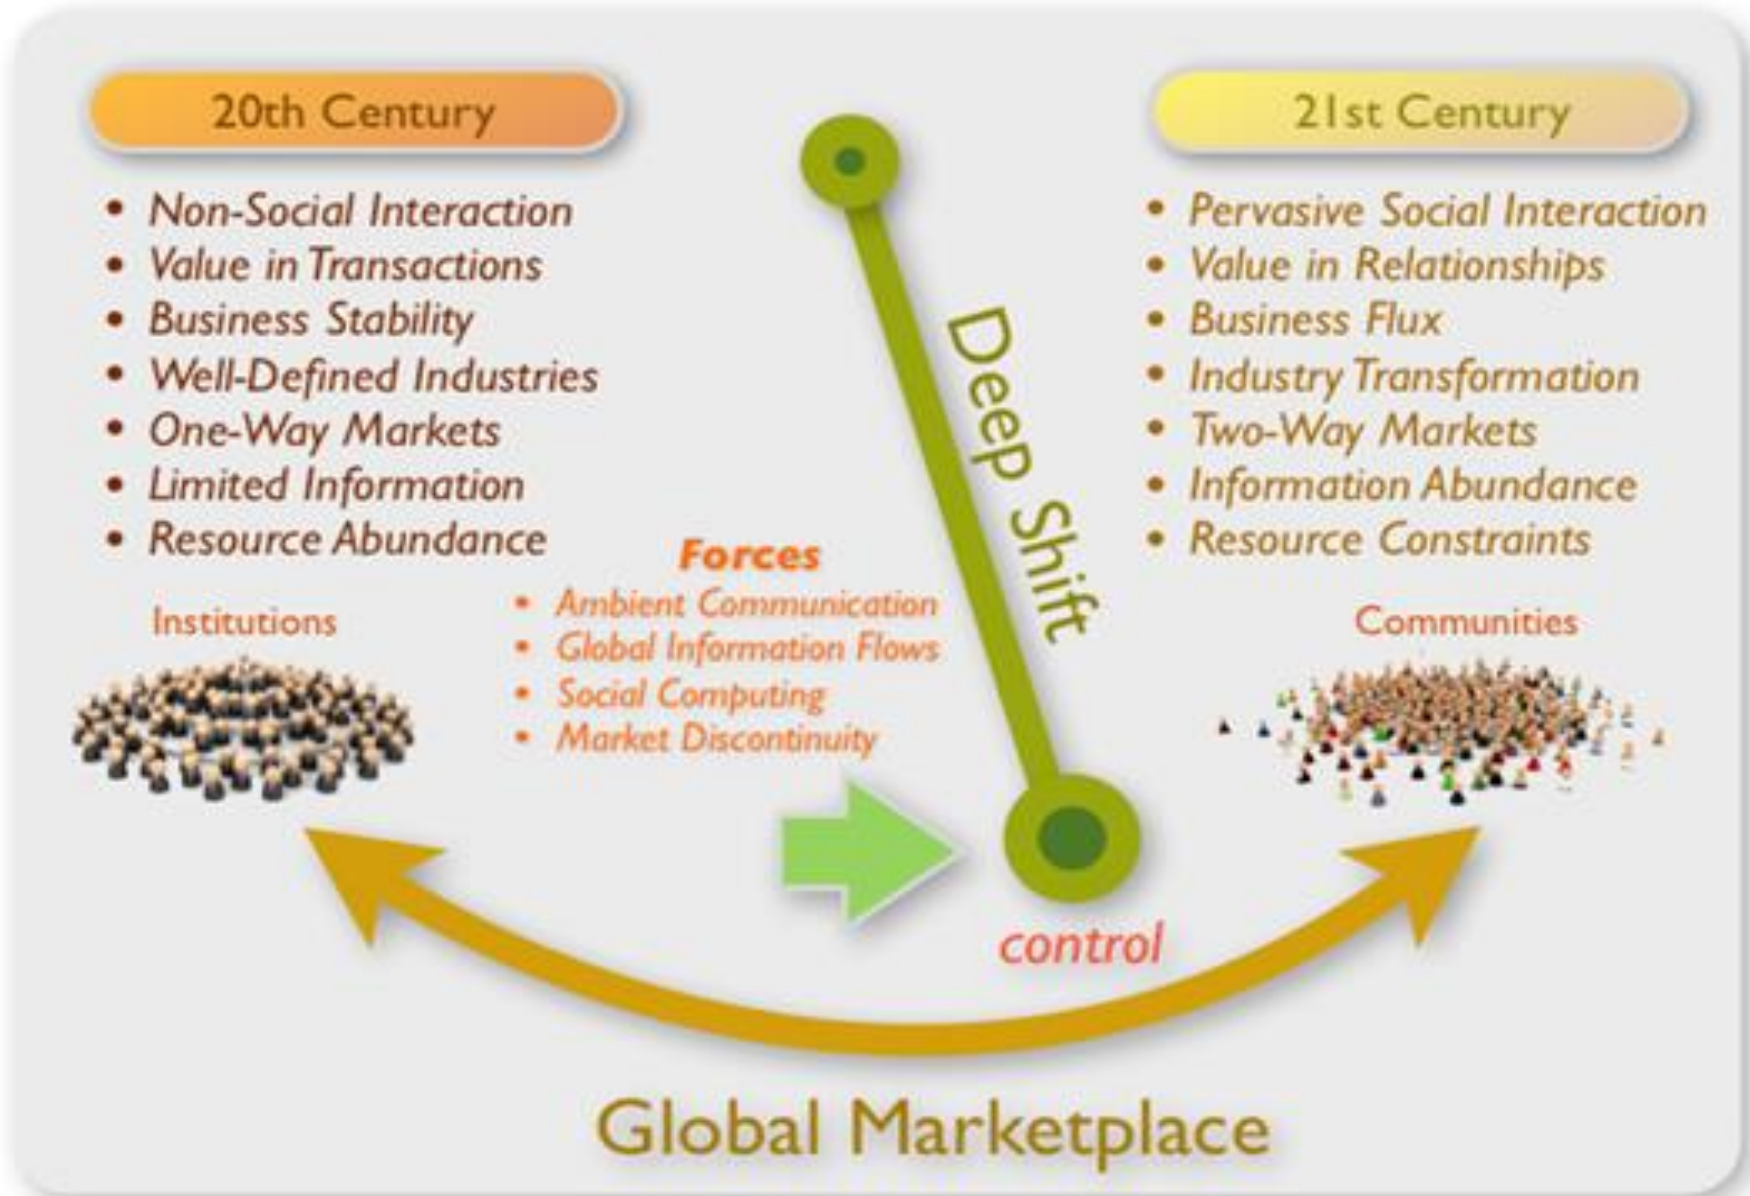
20th Century

• Non-Social Interaction
• Value in Transactions
• Business Stability
• Well-Defined Industries
• One-Way Markets
• Limited Information
• Resource Abundance

Institutions

Deep Shift

21st Century

• Pervasive Social Interaction
• Value in Relationships
• Business Flux
• Industry Transformation
• Two-Way Markets
• Information Abundance
• Resource Constraints

Communities

Forces
• Ambient Communication
• Global Information Flows
• Social Computing
• Market Discontinuity

control

Global Marketplace